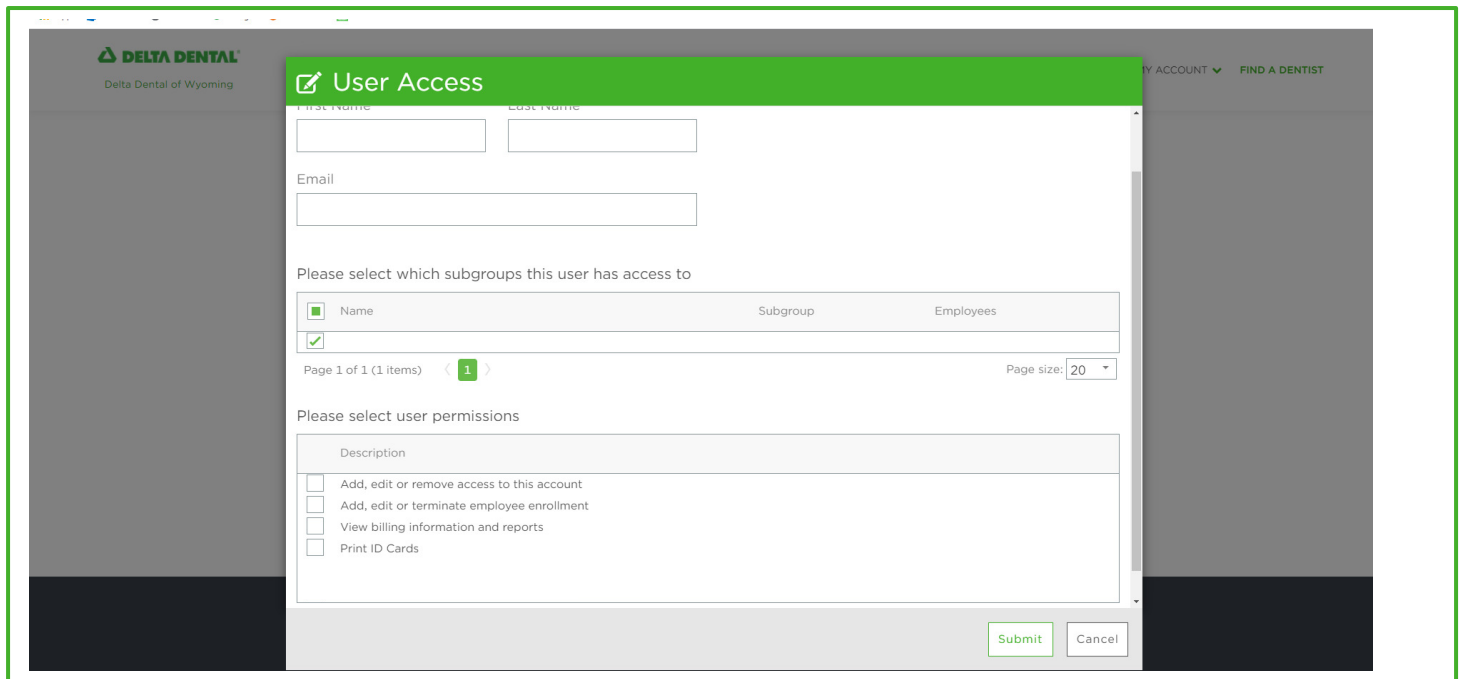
DELTA DENTAL
Delta Dental of Wyoming

User Access

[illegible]Y ACCOUNT FIND A DENTIST

First Name Last Name

Email

Please select which subgroups this user has access to

| | Name | Subgroup | Employees |
|---|---|---|---|
| ✓ | | | |

Page 1 of 1 (1 items) 1 Page size: 20

Please select user permissions

| | Description |
|---|---|
| | Add, edit or remove access to this account |
| | Add, edit or terminate employee enrollment |
| | View billing information and reports |
| | Print ID Cards |

Submit Cancel